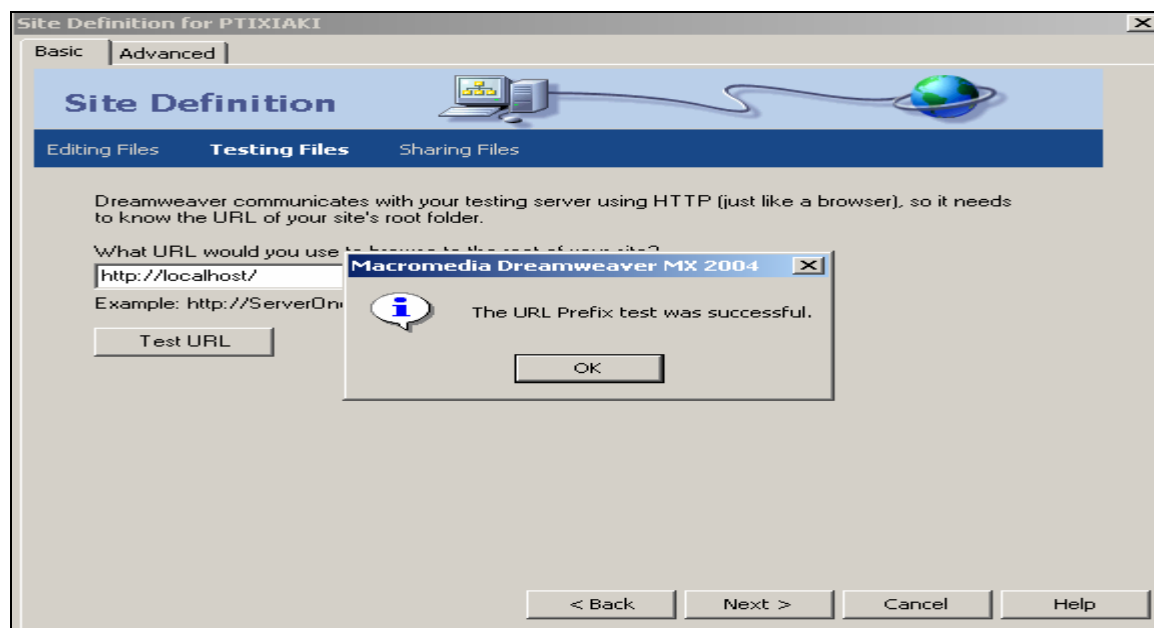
Site Definition for PTIXIAKI

Basic | Advanced

Site Definition

Editing Files | Testing Files | Sharing Files

Dreamweaver communicates with your testing server using HTTP (just like a browser), so it needs to know the URL of your site's root folder.

What URL would you use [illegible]

http://localhost/

Example: http://ServerOn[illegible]

Test URL

Macromedia Dreamweaver MX 2004

The URL Prefix test was successful.

OK

< Back | Next > | Cancel | Help